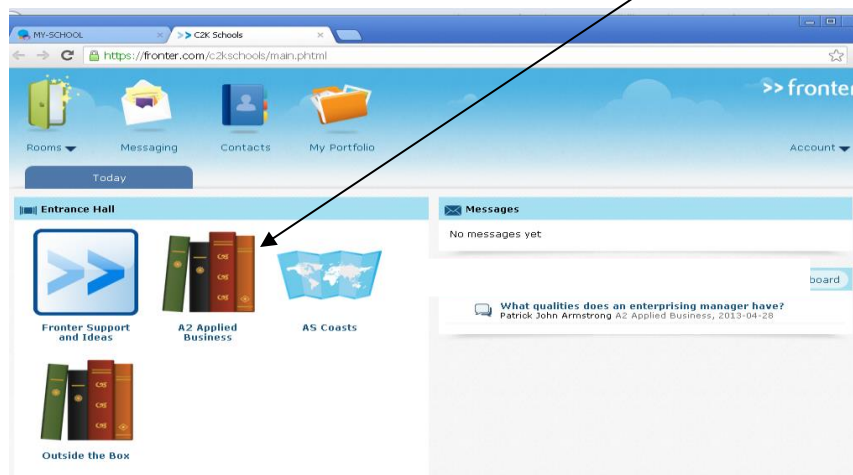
MY-SCHOOL
>> C2K Schools
https://fronter.com/c2kschools/main.phtml
>> fronter
Rooms
Messaging
Contacts
My Portfolio
Account
Today
Entrance Hall
Fronter Support and Ideas
A2 Applied Business
AS Coasts
Outside the Box
Messages
No messages yet
board
What qualities does an enterprising manager have?
Patrick John Armstrong A2 Applied Business, 2013-04-28